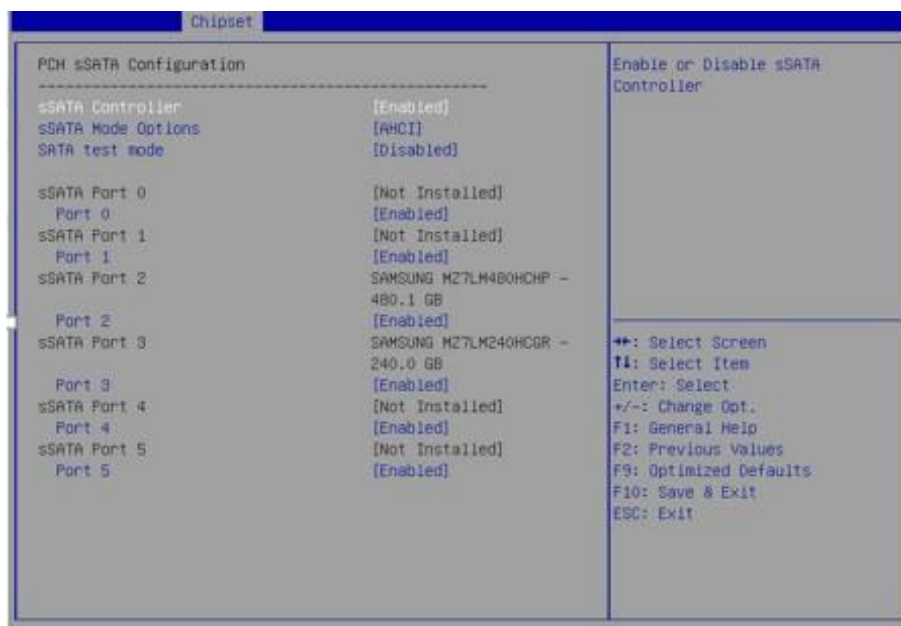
Chipset

PCH sSATA Configuration

| | |
|---|---|
| sSATA Controller | [Enabled] |
| sSATA Mode Options | [AHCI] |
| SATA test mode | [Disabled] |
| sSATA Port 0 | [Not Installed] |
| Port 0 | [Enabled] |
| sSATA Port 1 | [Not Installed] |
| Port 1 | [Enabled] |
| sSATA Port 2 | SAMSUNG MZ7LM480HCHP – 480.1 GB |
| Port 2 | [Enabled] |
| sSATA Port 3 | SAMSUNG MZ7LM240HCGR – 240.0 GB |
| Port 3 | [Enabled] |
| sSATA Port 4 | [Not Installed] |
| Port 4 | [Enabled] |
| sSATA Port 5 | [Not Installed] |
| Port 5 | [Enabled] |

Enable or Disable sSATA Controller

→←: Select Screen
↑↓: Select Item
Enter: Select
+/-: Change Opt.
F1: General Help
F2: Previous Values
F9: Optimized Defaults
F10: Save & Exit
ESC: Exit